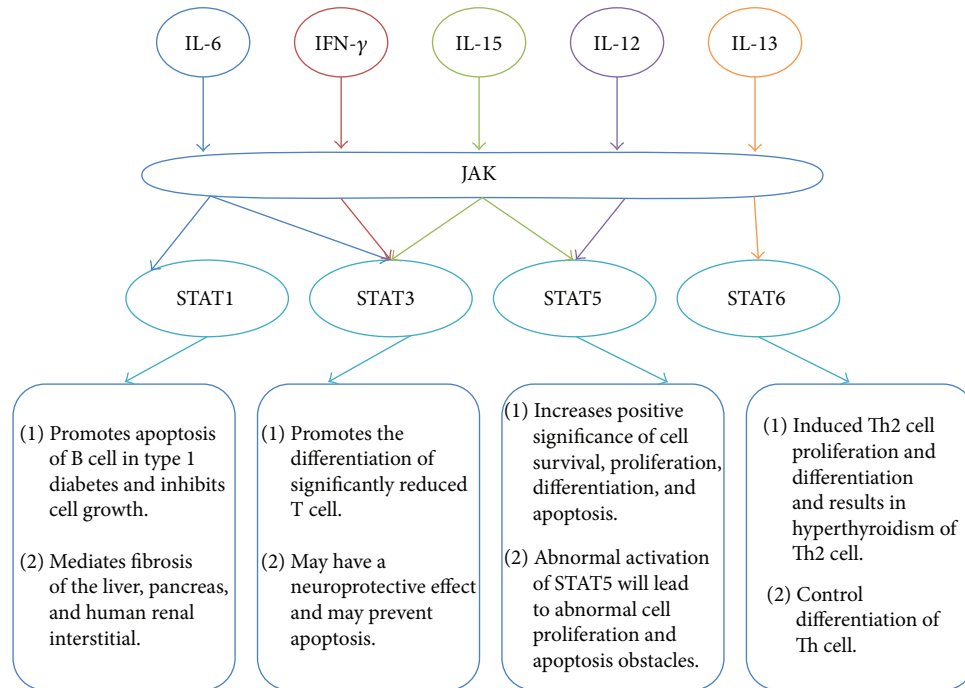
IL-6

IFN-$\gamma$

IL-15

IL-12

IL-13

JAK

STAT1

STAT3

STAT5

STAT6

(1) Promotes apoptosis of B cell in type 1 diabetes and inhibits cell growth.

(2) Mediates fibrosis of the liver, pancreas, and human renal interstitial.

(1) Promotes the differentiation of significantly reduced T cell.

(2) May have a neuroprotective effect and may prevent apoptosis.

(1) Increases positive significance of cell survival, proliferation, differentiation, and apoptosis.

(2) Abnormal activation of STAT5 will lead to abnormal cell proliferation and apoptosis obstacles.

(1) Induced Th2 cell proliferation and differentiation and results in hyperthyroidism of Th2 cell.

(2) Control differentiation of Th cell.